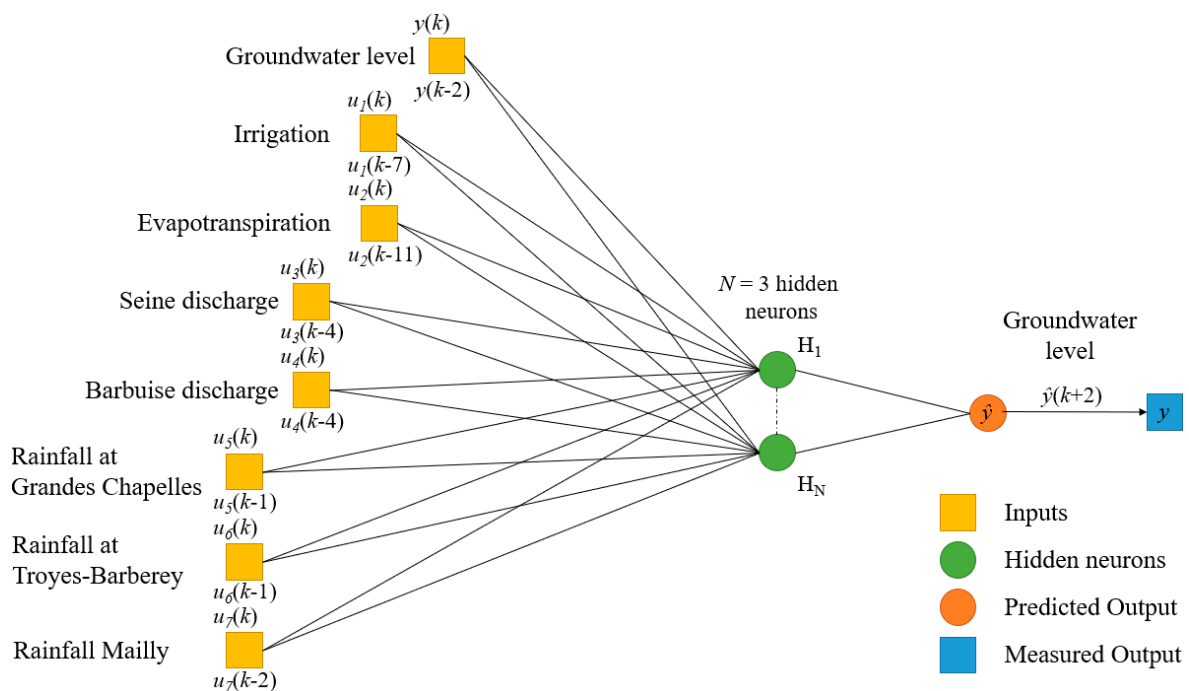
Groundwater level $y(k)$ $y(k\text{-}2)$

Irrigation $u_1(k)$ $u_1(k\text{-}7)$

Evapotranspiration $u_2(k)$ $u_2(k\text{-}11)$

Seine discharge $u_3(k)$ $u_3(k\text{-}4)$

Barbuise discharge $u_4(k)$ $u_4(k\text{-}4)$

Rainfall at Grandes Chapelles $u_5(k)$ $u_5(k\text{-}1)$

Rainfall at Troyes-Barberey $u_6(k)$ $u_6(k\text{-}1)$

Rainfall Mailly $u_7(k)$ $u_7(k\text{-}2)$

$N = 3$ hidden neurons

$H_1$

$H_N$

Groundwater level

$\hat{y}$

$\hat{y}(k+2)$

$y$

Inputs

Hidden neurons

Predicted Output

Measured Output